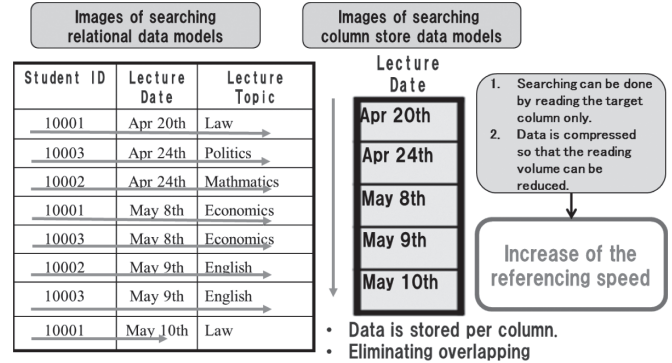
Images of searching relational data models

| Student ID | Lecture Date | Lecture Topic |
|---|---|---|
| 10001 | Apr 20th | Law |
| 10003 | Apr 24th | Politics |
| 10002 | Apr 24th | Mathmatics |
| 10001 | May 8th | Economics |
| 10003 | May 8th | Economics |
| 10002 | May 9th | English |
| 10003 | May 9th | English |
| 10001 | May 10th | Law |

Images of searching column store data models

Lecture Date

Apr 20th
Apr 24th
May 8th
May 9th
May 10th

1. Searching can be done by reading the target column only.
2. Data is compressed so that the reading volume can be reduced.

Increase of the referencing speed

• Data is stored per column.
• Eliminating overlapping